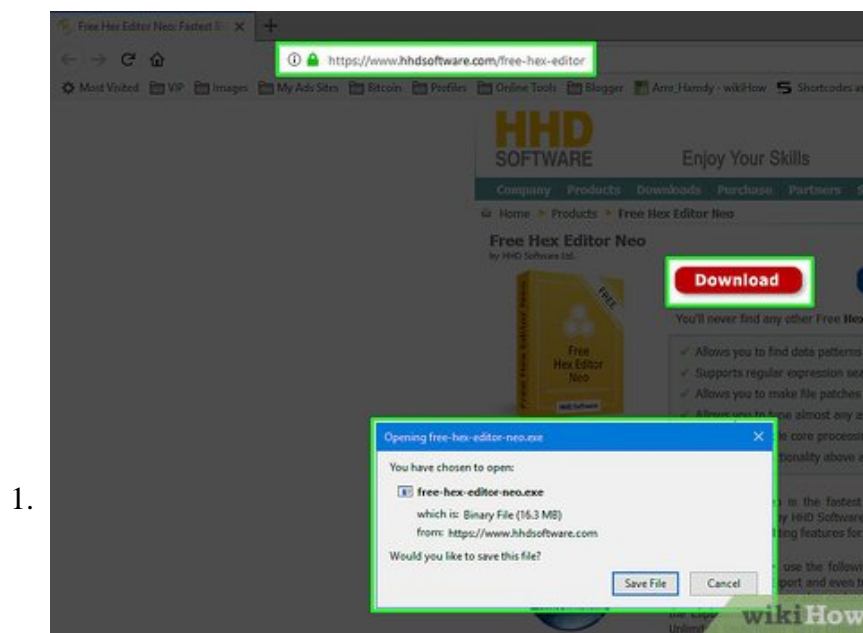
1.

Free Hex Editor Neo: Fastest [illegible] ×  +

https://www.hhdsoftware.com/free-hex-editor

Most Visited  VIP  Images  My Ads Sites  Bitcoin  Profiles  Online Tools  Blogger  Amr_Hamdy - wikiHow  Shortcodes a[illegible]

HHD SOFTWARE  Enjoy Your Skills

Company  Products  Downloads  Purchase  Partners  S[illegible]

Home > Products > Free Hex Editor Neo

Free Hex Editor Neo
by HHD Software Ltd.

FREE
Free Hex Editor Neo
HHD Software

Download

You'll never find any other Free He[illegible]

✓ Allows you to find data patterns
✓ Supports regular expression se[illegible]
✓ Allows you to make file patches
✓ Allows you to type almost any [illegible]
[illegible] core processi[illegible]
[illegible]tionality above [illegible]

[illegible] is the fastest
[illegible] HHD Software
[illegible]ting features for

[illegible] use the followi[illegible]
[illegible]port and even t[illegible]
the Clip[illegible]
Unlimi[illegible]

Opening free-hex-editor-neo.exe ×

You have chosen to open:

free-hex-editor-neo.exe
which is: Binary File (16.3 MB)
from: https://www.hhdsoftware.com

Would you like to save this file?

Save File  Cancel

wikiHow